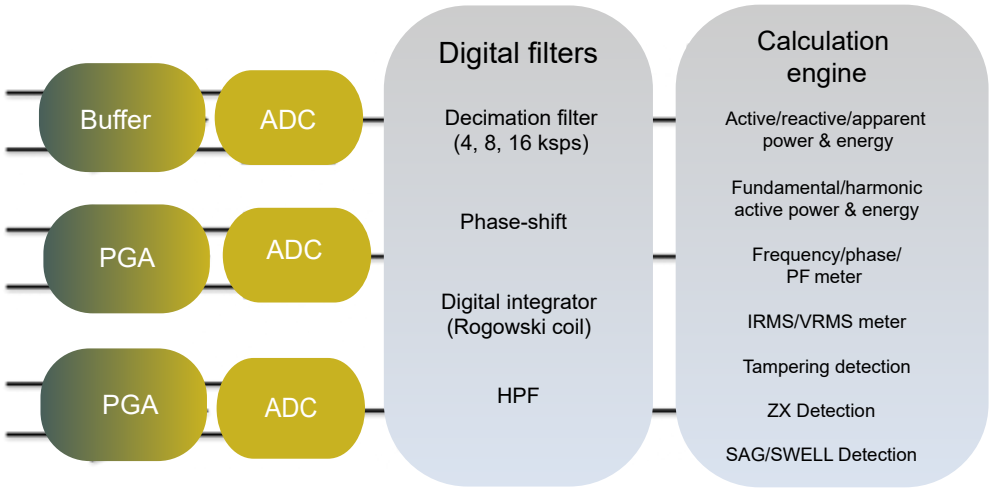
Buffer
ADC
PGA
ADC
PGA
ADC

Digital filters

Decimation filter (4, 8, 16 ksps)

Phase-shift

Digital integrator (Rogowski coil)

HPF

Calculation engine

Active/reactive/apparent power & energy

Fundamental/harmonic active power & energy

Frequency/phase/ PF meter

IRMS/VRMS meter

Tampering detection

ZX Detection

SAG/SWELL Detection